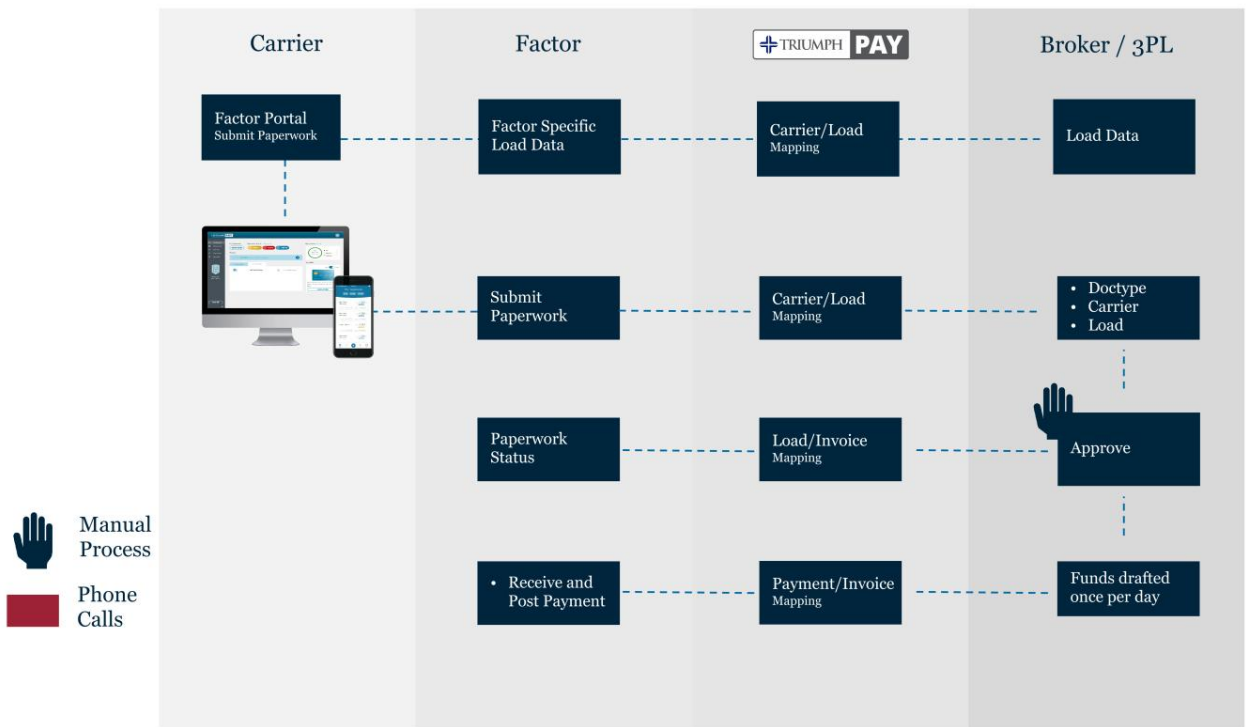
Carrier

Factor

TRIUMPH PAY

Broker / 3PL

Factor Portal
Submit Paperwork

Factor Specific Load Data

Carrier/Load
Mapping

Load Data

Submit Paperwork

Carrier/Load
Mapping

- Doctype
- Carrier
- Load

Paperwork Status

Load/Invoice
Mapping

Approve

- Receive and Post Payment

Payment/Invoice
Mapping

Funds drafted once per day

Manual Process

Phone Calls